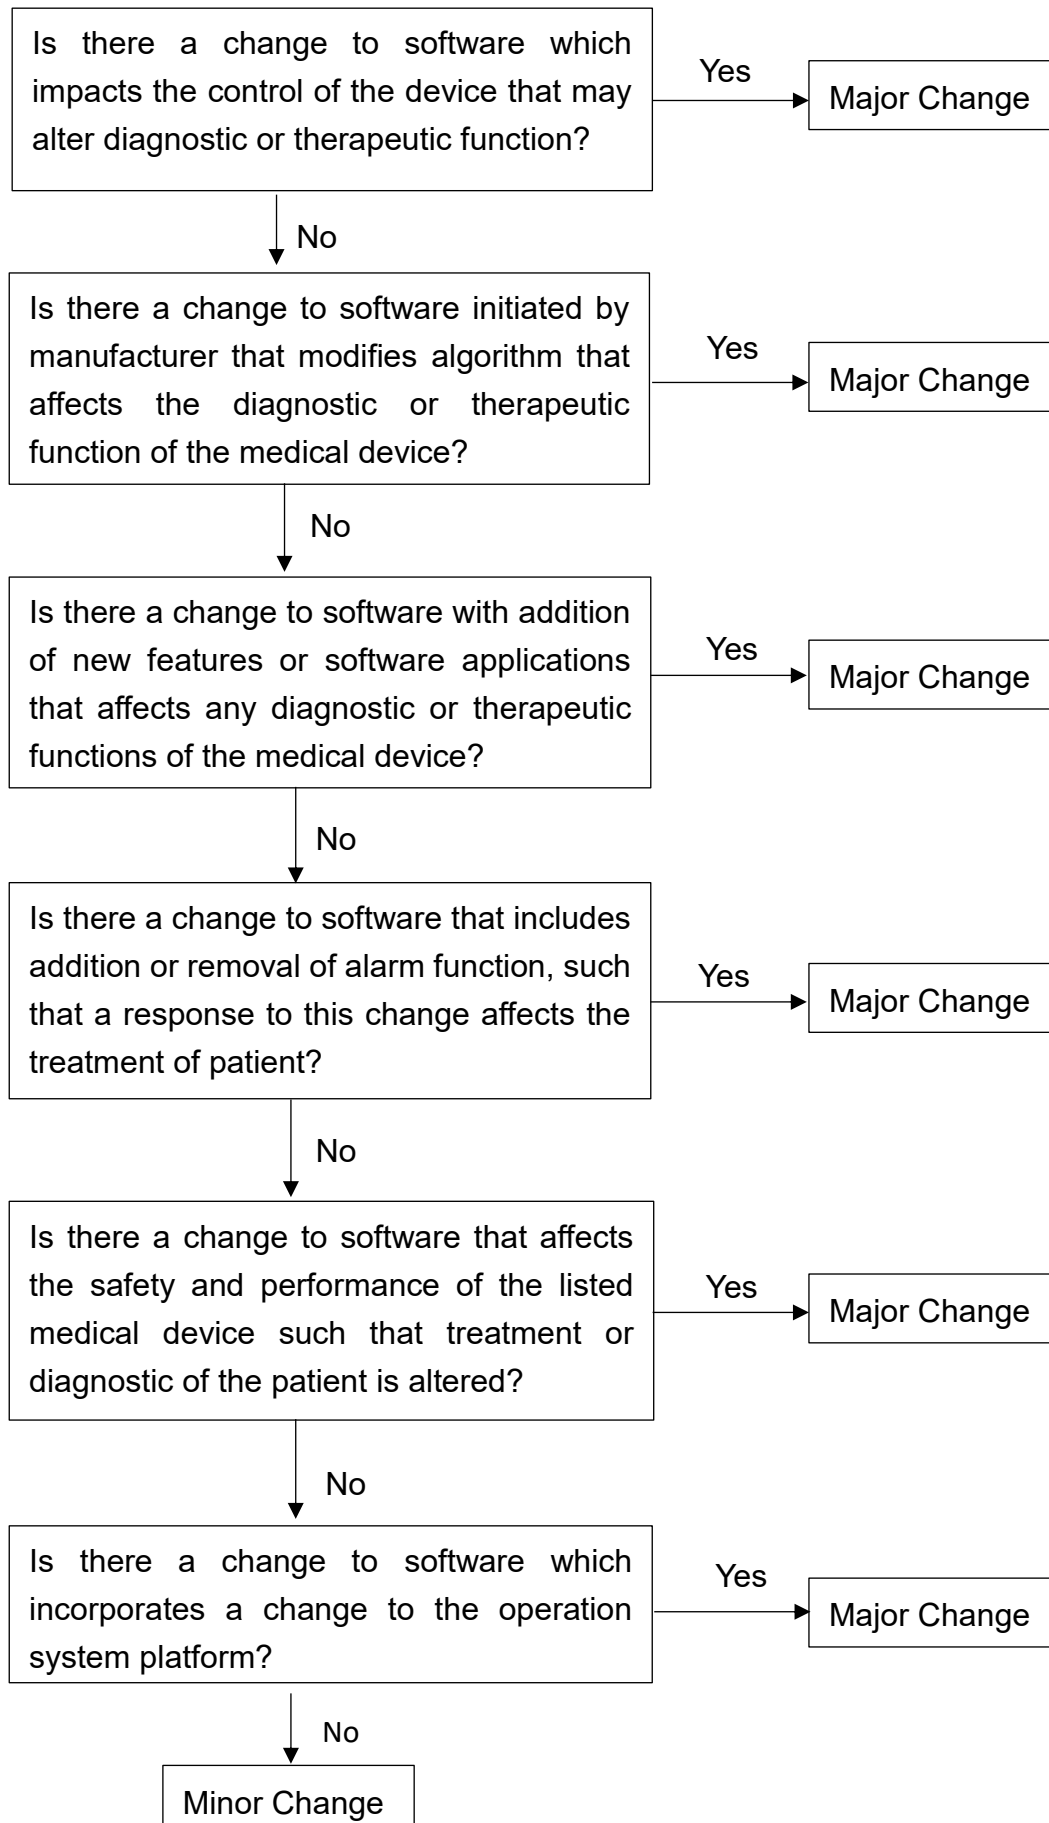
Is there a change to software which impacts the control of the device that may alter diagnostic or therapeutic function?

Yes

Major Change

No

Is there a change to software initiated by manufacturer that modifies algorithm that affects the diagnostic or therapeutic function of the medical device?

Yes

Major Change

No

Is there a change to software with addition of new features or software applications that affects any diagnostic or therapeutic functions of the medical device?

Yes

Major Change

No

Is there a change to software that includes addition or removal of alarm function, such that a response to this change affects the treatment of patient?

Yes

Major Change

No

Is there a change to software that affects the safety and performance of the listed medical device such that treatment or diagnostic of the patient is altered?

Yes

Major Change

No

Is there a change to software which incorporates a change to the operation system platform?

Yes

Major Change

No

Minor Change